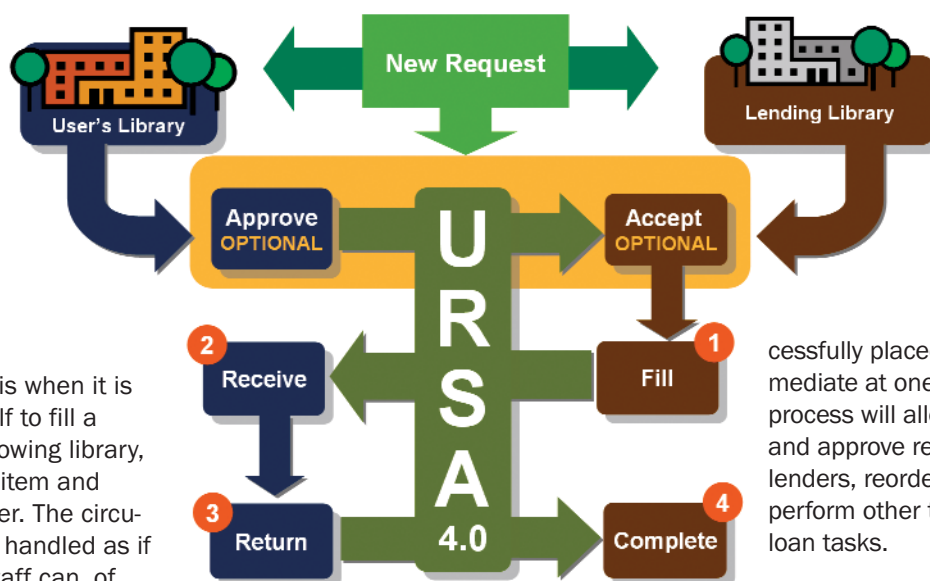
New Request

User's Library

Lending Library

Approve OPTIONAL

U R S A 4.0

Accept OPTIONAL

2 Receive

Fill 1

3 Return

Complete 4

is when it is lf to fill a owing library, item and er. The circu- handled as if aff can, of

cessfully place mediate at one process will all and approve re lenders, reorde perform other loan tasks.